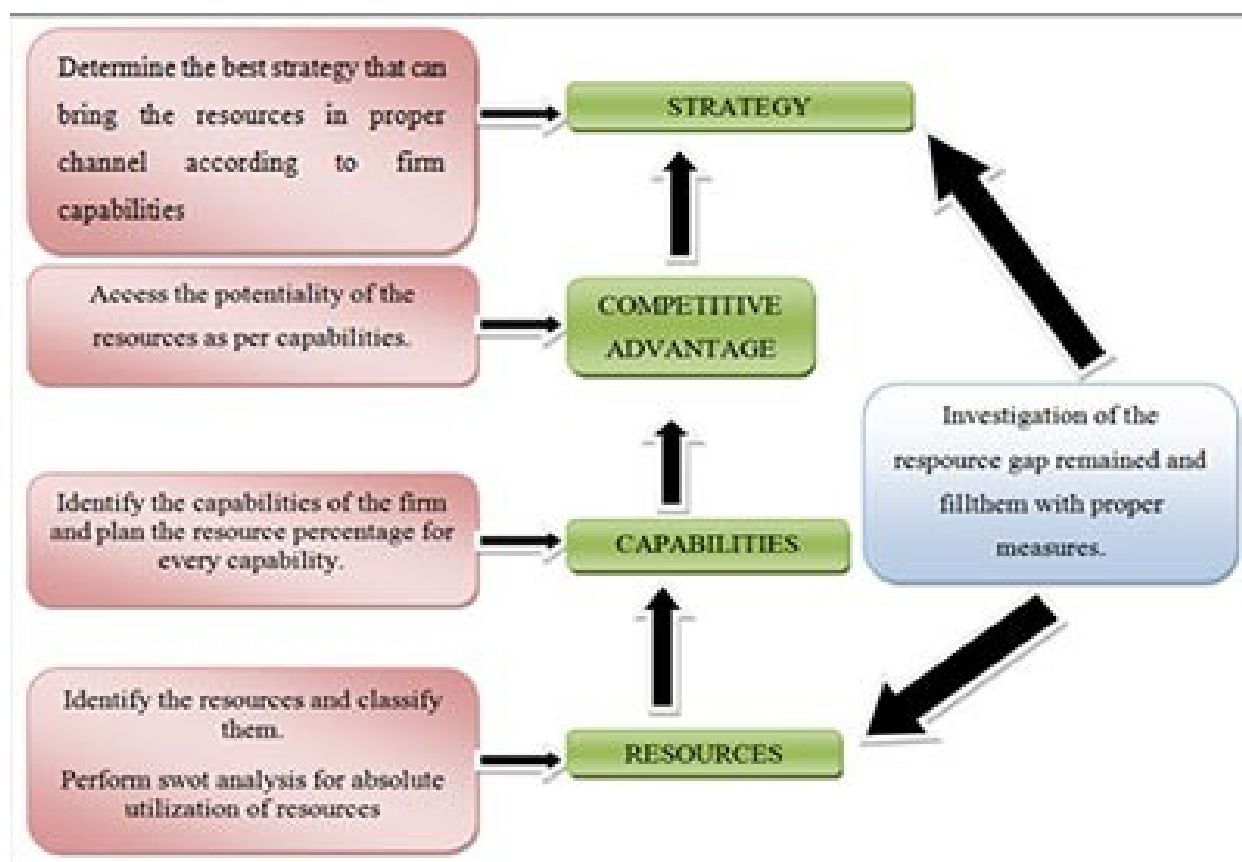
Determine the best strategy that can bring the resources in proper channel according to firm capabilities

STRATEGY

Access the potentiality of the resources as per capabilities.

COMPETITIVE ADVANTAGE

Investigation of the respource gap remained and fillthem with proper measures.

Identify the capabilities of the firm and plan the resource percentage for every capability.

CAPABILITIES

Identify the resources and classify them.

Perform swot analysis for absolute utilization of resources

RESOURCES